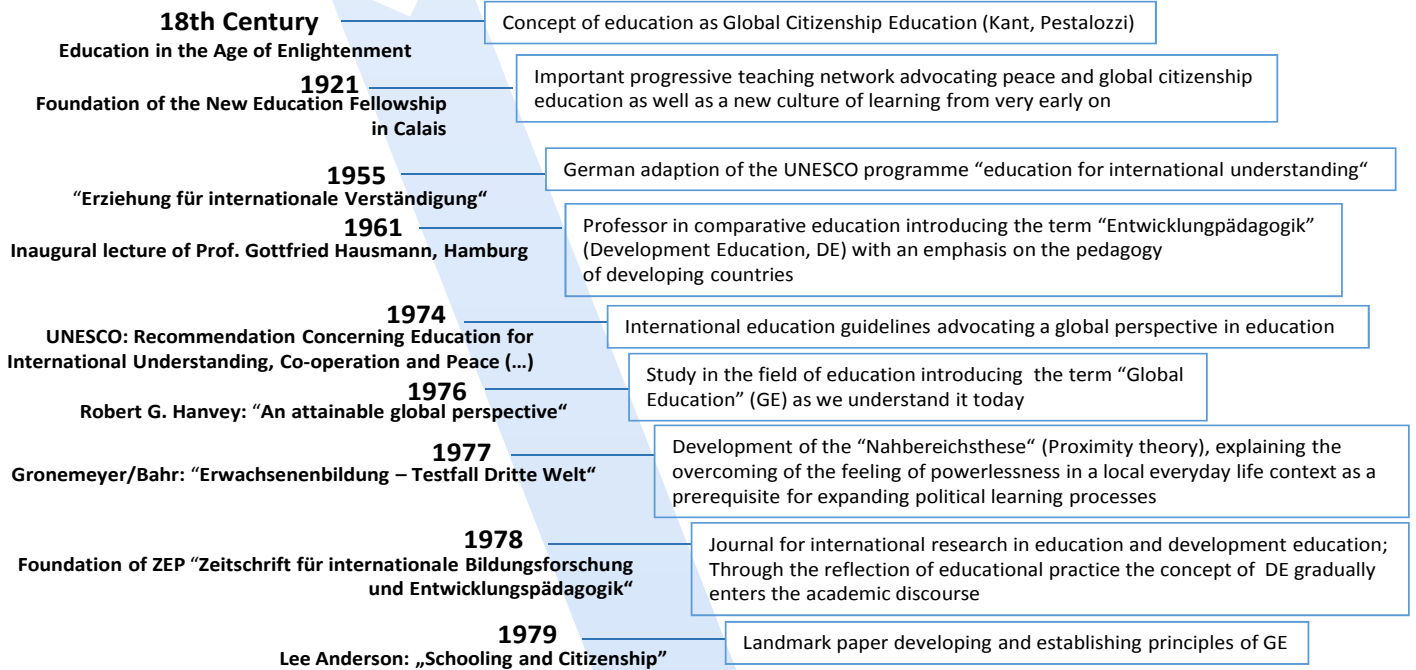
18th Century
Education in the Age of Enlightenment

Concept of education as Global Citizenship Education (Kant, Pestalozzi)

1921
Foundation of the New Education Fellowship in Calais

Important progressive teaching network advocating peace and global citizenship education as well as a new culture of learning from very early on

1955
“Erziehung für internationale Verständigung“

German adaption of the UNESCO programme “education for international understanding“

1961
Inaugural lecture of Prof. Gottfried Hausmann, Hamburg

Professor in comparative education introducing the term “Entwicklungpädagogik“ (Development Education, DE) with an emphasis on the pedagogy of developing countries

1974
UNESCO: Recommendation Concerning Education for International Understanding, Co-operation and Peace (…)

International education guidelines advocating a global perspective in education

1976
Robert G. Hanvey: “An attainable global perspective“

Study in the field of education introducing the term “Global Education” (GE) as we understand it today

1977
Gronemeyer/Bahr: “Erwachsenenbildung – Testfall Dritte Welt“

Development of the “Nahbereichsthese” (Proximity theory), explaining the overcoming of the feeling of powerlessness in a local everyday life context as a prerequisite for expanding political learning processes

1978
Foundation of ZEP “Zeitschrift für internationale Bildungsforschung und Entwicklungspädagogik“

Journal for international research in education and development education; Through the reflection of educational practice the concept of DE gradually enters the academic discourse

1979
Lee Anderson: „Schooling and Citizenship”

Landmark paper developing and establishing principles of GE